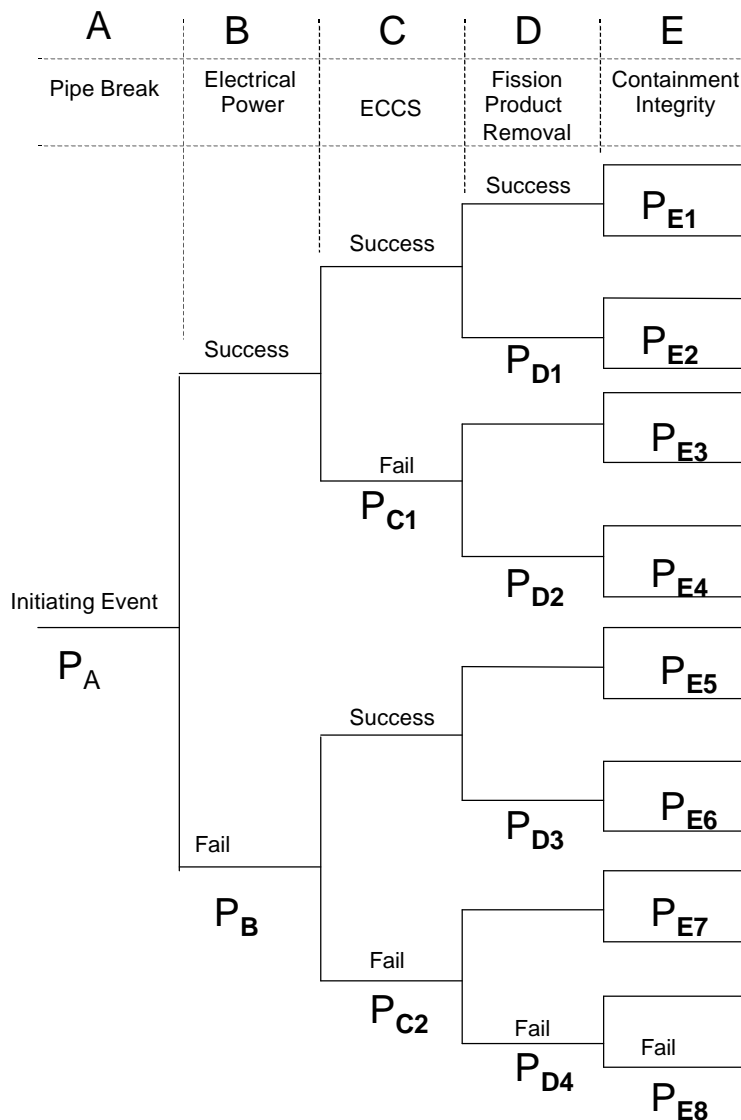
| A | B | C | D | E |
|---|---|---|---|---|
| Pipe Break | Electrical Power | ECCS | Fission Product Removal | Containment Integrity |

Success

$P_{E1}$

Success

$P_{E2}$

Success

$P_{D1}$

$P_{E3}$

Fail

$P_{C1}$

$P_{E4}$

$P_{D2}$

Initiating Event

$P_A$

$P_{E5}$

Success

$P_{E6}$

$P_{D3}$

Fail

$P_B$

$P_{E7}$

Fail

$P_{C2}$

Fail

Fail

$P_{D4}$

$P_{E8}$